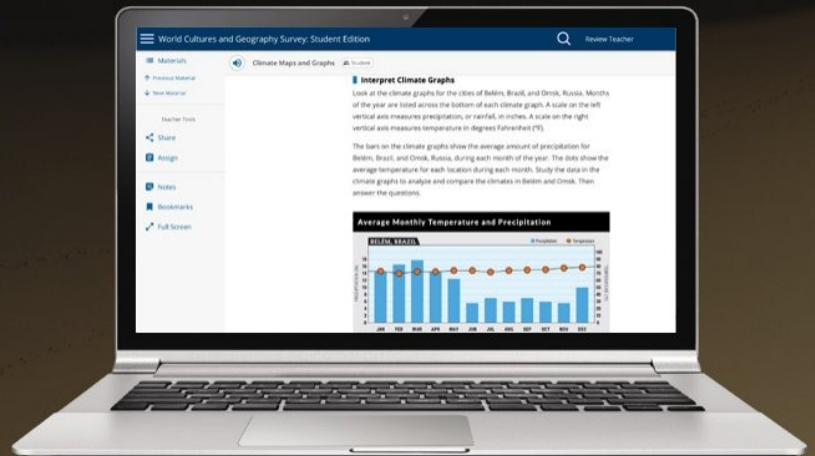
World Cultures and Geography Survey: Student Edition

Review Teacher

Materials

Previous Material

Next Material

Teacher Tools

Share

Assign

Notes

Bookmarks

Full Screen

Climate Maps and Graphs

Student

Interpret Climate Graphs

Look at the climate graphs for the cities of Belém, Brazil, and Omsk, Russia. Months of the year are listed across the bottom of each climate graph. A scale on the left vertical axis measures precipitation, or rainfall, in inches. A scale on the right vertical axis measures temperature in degrees Fahrenheit (°F).

The bars on the climate graphs show the average amount of precipitation for Belém, Brazil, and Omsk, Russia, during each month of the year. The dots show the average temperature for each location during each month. Study the data in the climate graphs to analyze and compare the climates in Belém and Omsk. Then answer the questions.

Average Monthly Temperature and Precipitation

BELÉM, BRAZIL

Precipitation

Temperature

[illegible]

JAN FEB MAR APR MAY JUN JUL AUG SEP OCT NOV DEC